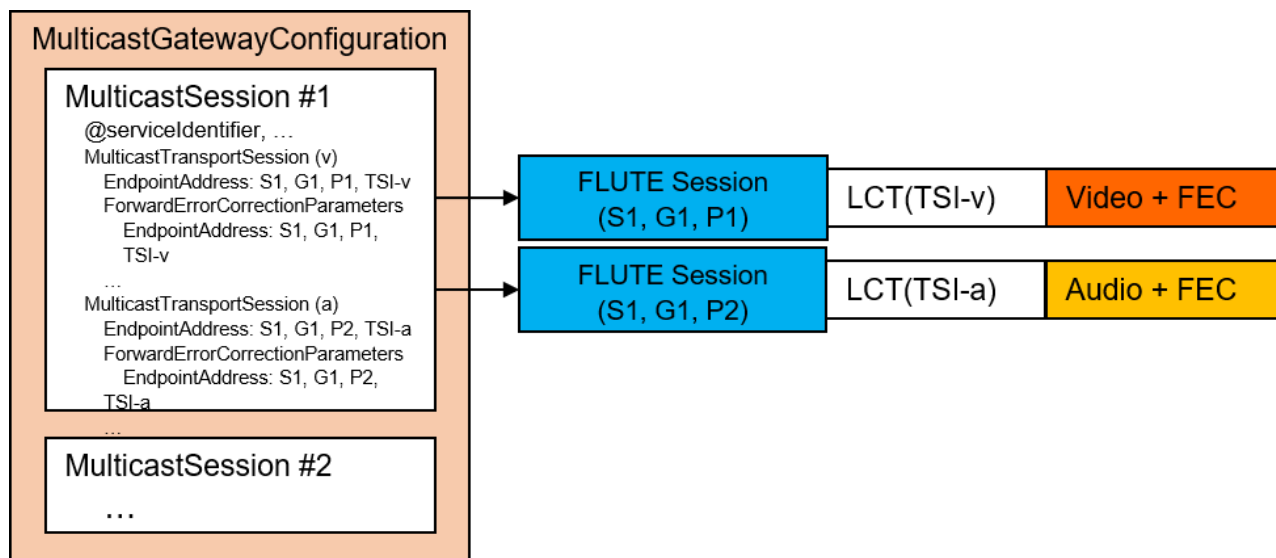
MulticastGatewayConfiguration

MulticastSession #1

@serviceIdentifier, …

MulticastTransportSession (v)

EndpointAddress: S1, G1, P1, TSI-v

ForwardErrorCorrectionParameters

EndpointAddress: S1, G1, P1, TSI-v

…

MulticastTransportSession (a)

EndpointAddress: S1, G1, P2, TSI-a

ForwardErrorCorrectionParameters

EndpointAddress: S1, G1, P2, TSI-a

…

MulticastSession #2

…

FLUTE Session (S1, G1, P1)

LCT(TSI-v)

Video + FEC

FLUTE Session (S1, G1, P2)

LCT(TSI-a)

Audio + FEC